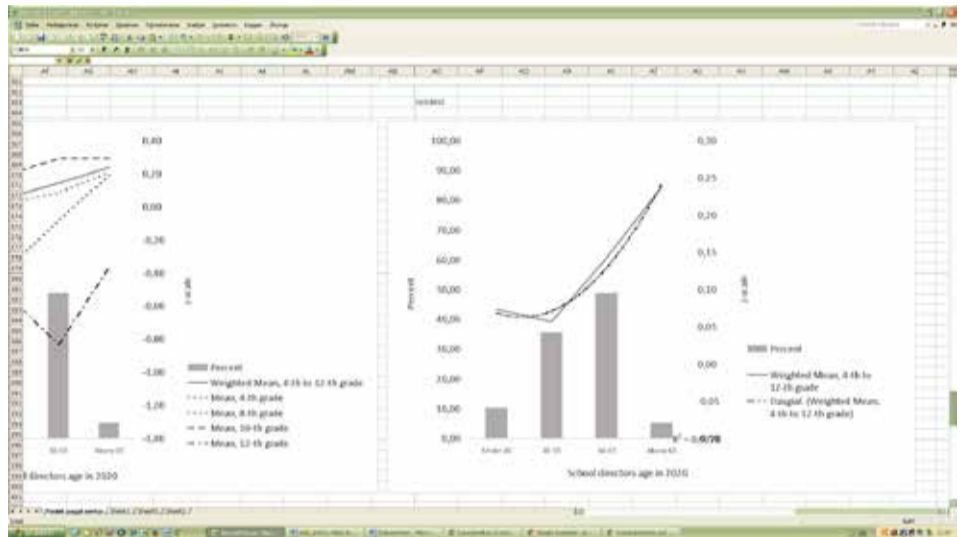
0,40
0,20
0,00
-0,20
-0,40
-0,60
-0,80
-1,00
-1,20
-1,40

z-value

Percent
Weighted Mean, 4-th to 12-th grade
Mean, 4-th grade
Mean, 8-th grade
Mean, 10-th grade
Mean, 12-th grade

50-55
More 65

directors age in 2020

100,00
90,00
80,00
70,00
60,00
50,00
40,00
30,00
20,00
10,00
0,00

Percent

0,30
0,25
0,20
0,15
0,10
0,05
0,00
-0,05

z-value

Percent
Weighted Mean, 4-th to 12-th grade
Daugiat. (Weighted Mean, 4-th to 12-th grade)

Under 40
41-55
56-65
More 65

$R^2 = 0{,}9778$

School directors age in 2020